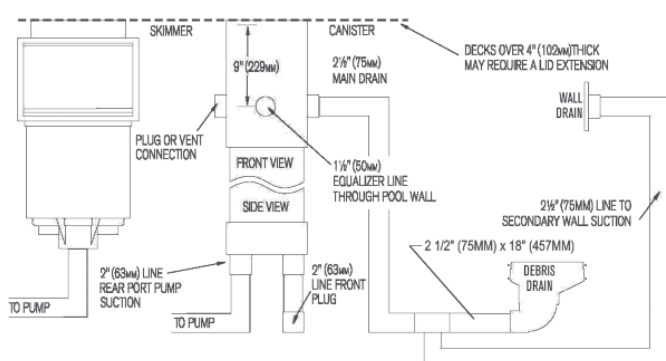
SKIMMER

CANISTER

DECKS OVER 4" (102MM)THICK MAY REQUIRE A LID EXTENSION

9" (229MM)

2½" (75MM) MAIN DRAIN

WALL DRAIN

PLUG OR VENT CONNECTION

FRONT VIEW

1½" (50MM) EQUALIZER LINE THROUGH POOL WALL

SIDE VIEW

2½" (75MM) LINE TO SECONDARY WALL SUCTION

2 1/2" (75MM) x 18" (457MM)

DEBRIS DRAIN

2" (63MM) LINE REAR PORT PUMP SUCTION

2" (63MM) LINE FRONT PLUG

TO PUMP

TO PUMP